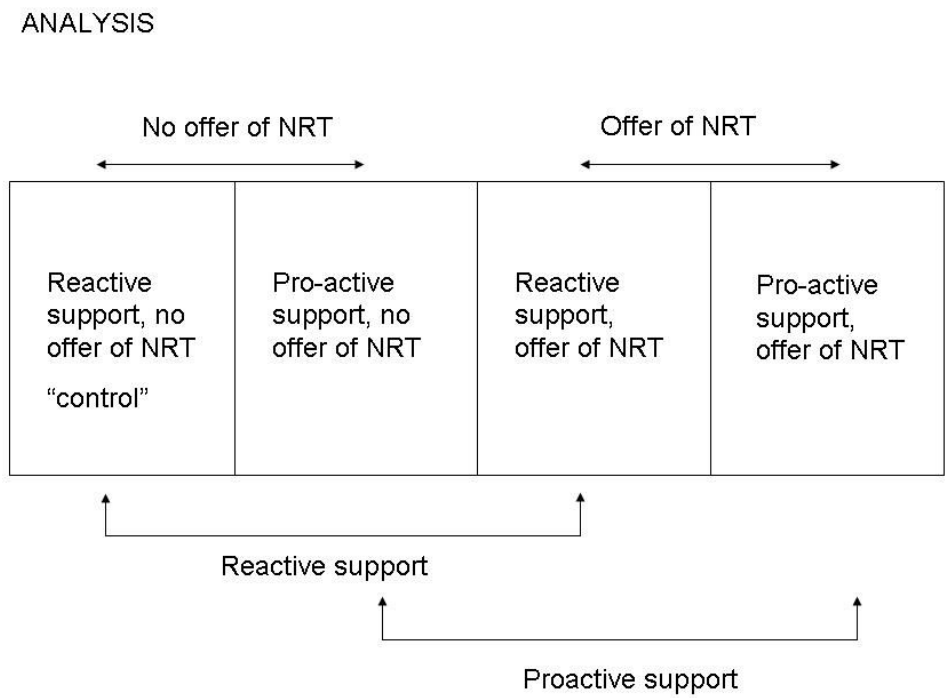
ANALYSIS

No offer of NRT

Offer of NRT

| Reactive support, no offer of NRT "control" | Pro-active support, no offer of NRT | Reactive support, offer of NRT | Pro-active support, offer of NRT |
|---|---|---|---|

Reactive support

Proactive support